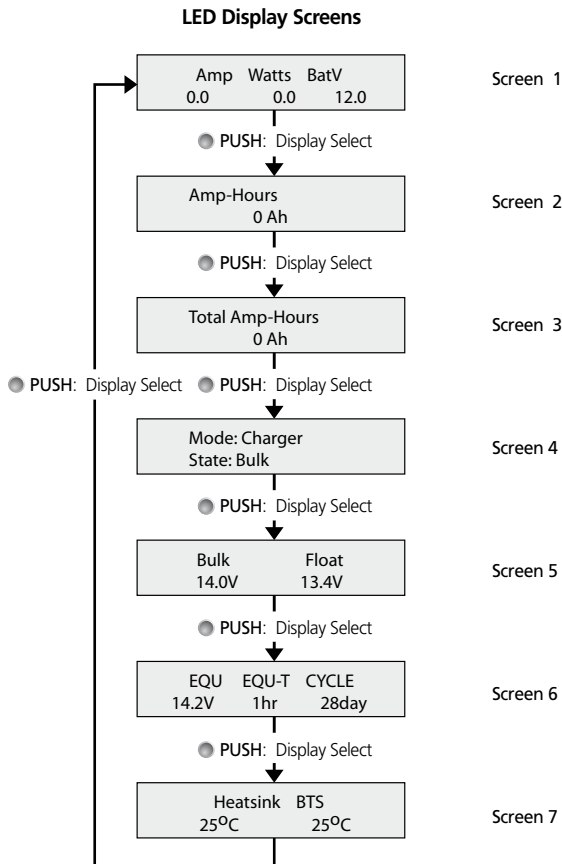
LED Display Screens

Amp Watts BatV
0.0 0.0 12.0

Screen 1

PUSH: Display Select

Amp-Hours
0 Ah

Screen 2

PUSH: Display Select

Total Amp-Hours
0 Ah

Screen 3

PUSH: Display Select

PUSH: Display Select

Mode: Charger
State: Bulk

Screen 4

PUSH: Display Select

Bulk Float
14.0V 13.4V

Screen 5

PUSH: Display Select

EQU EQU-T CYCLE
14.2V 1hr 28day

Screen 6

PUSH: Display Select

Heatsink BTS
25$^{o}$C 25$^{o}$C

Screen 7